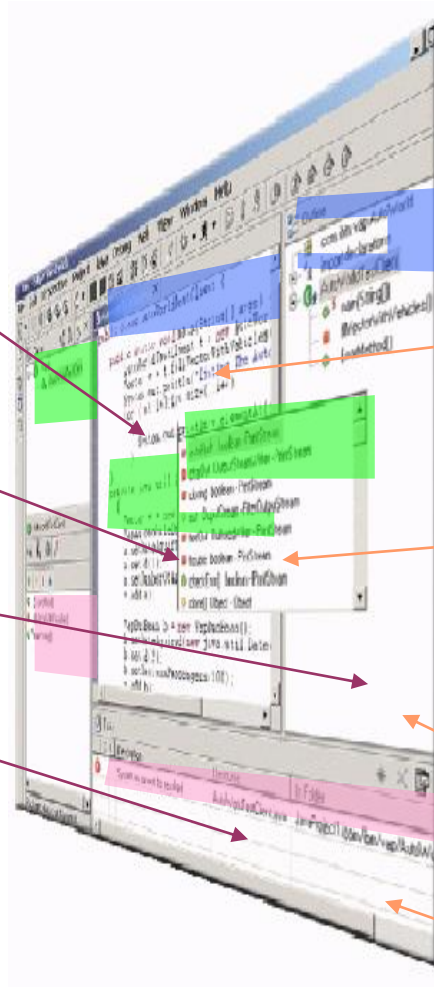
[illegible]
File Edit Source Refactor Navigate Search Project Run Window Help
Outline
com.ibm.vap.AutoWorld
import declarations
AutoWorld
main(String[])
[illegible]
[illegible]
public static void main(String[] args) {
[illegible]
println(boolean b) : PrintStream
println(char[] chars) : PrintStream
print(char c) : PrintStream
println(double d) : PrintStream
println(float f) : PrintStream
println(int i) : PrintStream
clone() : Object
VapDocBean b = new VapDocBean();
b.setPickUpDate(new java.util.Date());
b.setId(5);
b.setMaxPassengers(10);
b.add(b);
Tasks
Description
AutoWorld.java
In Folder
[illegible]